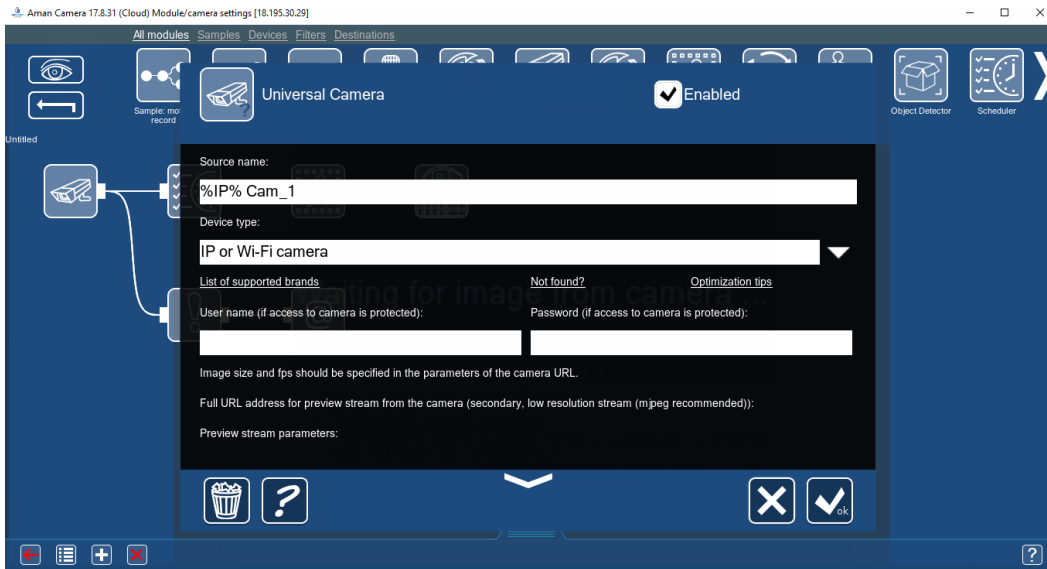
Aman Camera 17.8.31 (Cloud) Module/camera settings [18.195.30.29]

All modules Samples Devices Filters Destinations

Sample: mo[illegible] record

Object Detector

Scheduler

Untitled

Universal Camera

Enabled

Source name:

%IP% Cam_1

Device type:

IP or Wi-Fi camera

List of supported brands

Not found?

Optimization tips

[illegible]ting for image from camera ...

User name (if access to camera is protected):

Password (if access to camera is protected):

Image size and fps should be specified in the parameters of the camera URL.

Full URL address for preview stream from the camera (secondary, low resolution stream (mjpeg recommended)):

Preview stream parameters:

ok